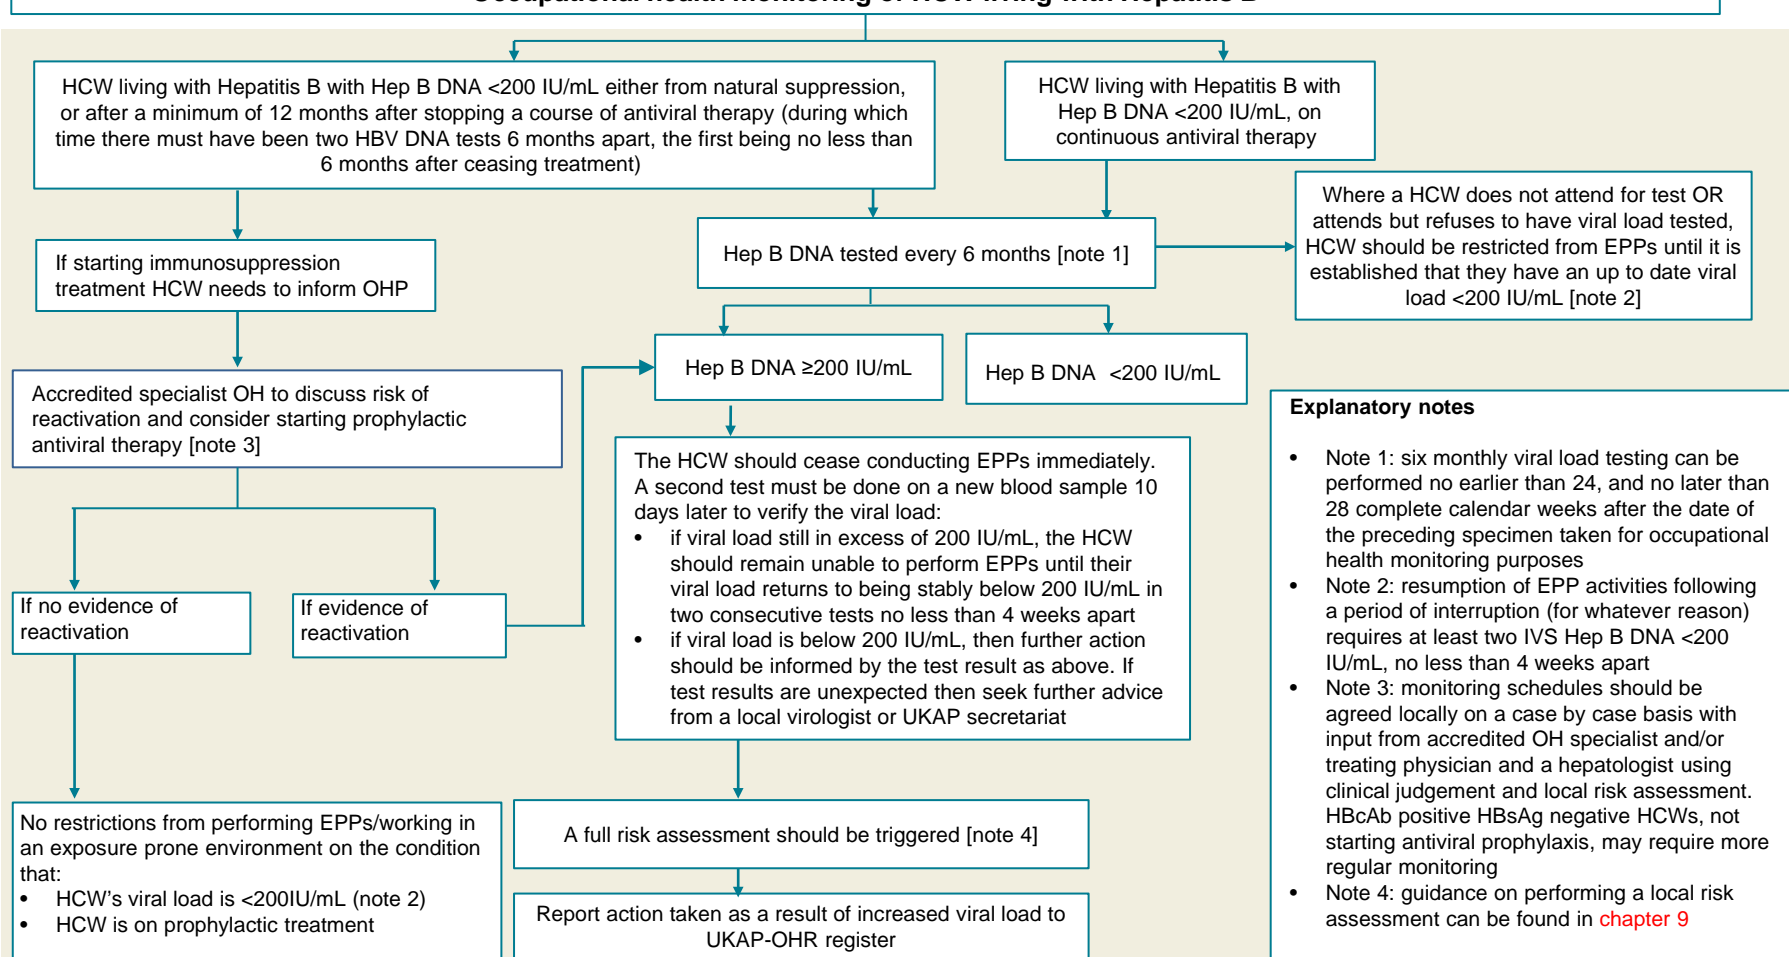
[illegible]

HCW living with Hepatitis B with Hep B DNA <200 IU/mL either from natural suppression, or after a minimum of 12 months after stopping a course of antiviral therapy (during which time there must have been two HBV DNA tests 6 months apart, the first being no less than 6 months after ceasing treatment)

HCW living with Hepatitis B with Hep B DNA <200 IU/mL, on continuous antiviral therapy

Where a HCW does not attend for test OR attends but refuses to have viral load tested, HCW should be restricted from EPPs until it is established that they have an up to date viral load <200 IU/mL [note 2]

If starting immunosuppression treatment HCW needs to inform OHP

Hep B DNA tested every 6 months [note 1]

Accredited specialist OH to discuss risk of reactivation and consider starting prophylactic antiviral therapy [note 3]

Hep B DNA ≥200 IU/mL

Hep B DNA <200 IU/mL

Explanatory notes

- Note 1: six monthly viral load testing can be performed no earlier than 24, and no later than 28 complete calendar weeks after the date of the preceding specimen taken for occupational health monitoring purposes
- Note 2: resumption of EPP activities following a period of interruption (for whatever reason) requires at least two IVS Hep B DNA <200 IU/mL, no less than 4 weeks apart
- Note 3: monitoring schedules should be agreed locally on a case by case basis with input from accredited OH specialist and/or treating physician and a hepatologist using clinical judgement and local risk assessment. HBcAb positive HBsAg negative HCWs, not starting antiviral prophylaxis, may require more regular monitoring
- Note 4: guidance on performing a local risk assessment can be found in chapter 9

If no evidence of reactivation

If evidence of reactivation

The HCW should cease conducting EPPs immediately. A second test must be done on a new blood sample 10 days later to verify the viral load:
- if viral load still in excess of 200 IU/mL, the HCW should remain unable to perform EPPs until their viral load returns to being stably below 200 IU/mL in two consecutive tests no less than 4 weeks apart
- if viral load is below 200 IU/mL, then further action should be informed by the test result as above. If test results are unexpected then seek further advice from a local virologist or UKAP secretariat

No restrictions from performing EPPs/working in an exposure prone environment on the condition that:
- HCW’s viral load is <200IU/mL (note 2)
- HCW is on prophylactic treatment

A full risk assessment should be triggered [note 4]

Report action taken as a result of increased viral load to UKAP-OHR register